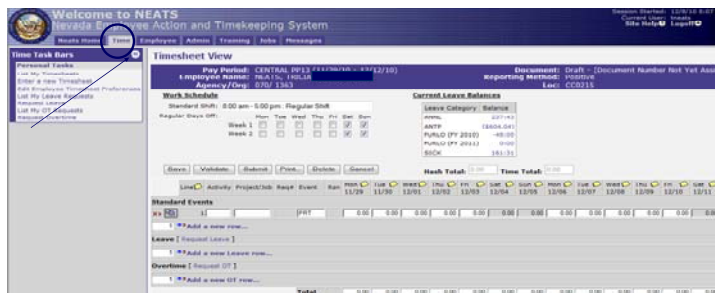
Welcome to NEATS
Nevada Employee Action and Timekeeping System

Session Started: 12/9/10 8:07
Current User: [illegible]
Site Help Logoff

Neats Home | Time | Employee | Admin | Training | Jobs | Messages

Time Task Bars
Personal Tasks
List My Timesheets
Enter a new Timesheet
Edit Employee Timesheet Preferences
List My Leave Requests
Request Leave
List My OT Requests
Request Overtime

Timesheet View

Pay Period: CENTRAL PP13 (11/29/10 - 12/12/10)
Employee Name: NEATS, TRUJA
Agency/Org: 070/ 1363
Document: Draft - [Document Number Not Yet Ass
Reporting Method: Positive
Loc: CC0215

Work Schedule
Standard Shift: 8:00 am - 5:00 pm : Regular Shift
Regular Days Off:
Mon Tue Wed Thu Fri Sat Sun
Week 1
Week 2

Current Leave Balances
| Leave Category | Balance |
|---|---|
| ANNL | 237:43 |
| ANTP | ($604.04) |
| FURLO (FY 2010) | -48:00 |
| FURLO (FY 2011) | 0:00 |
| SICK | 161:31 |

Save | Validate | Submit | Print... | Delete | Cancel
Hash Total: 0.00 | Time Total: 0.00

Line | Activity | Project/Job | Req# | Event | Ran | Mon 11/29 | Tue 11/30 | Wed 12/01 | Thu 12/02 | Fri 12/03 | Sat 12/04 | Sun 12/05 | Mon 12/06 | Tue 12/07 | Wed 12/08 | Thu 12/09 | Fri 12/10 | Sat 12/11

Standard Events
1 | PRT | 0.00 | 0.00 | 0.00 | 0.00 | 0.00 | 0.00 | 0.00 | 0.00 | 0.00 | 0.00 | 0.00 | 0.00 | 0.00
1 Add a new row...
Leave [ Request Leave ]
1 Add a new Leave row...
Overtime [ Request OT ]
1 Add a new OT row...
Total